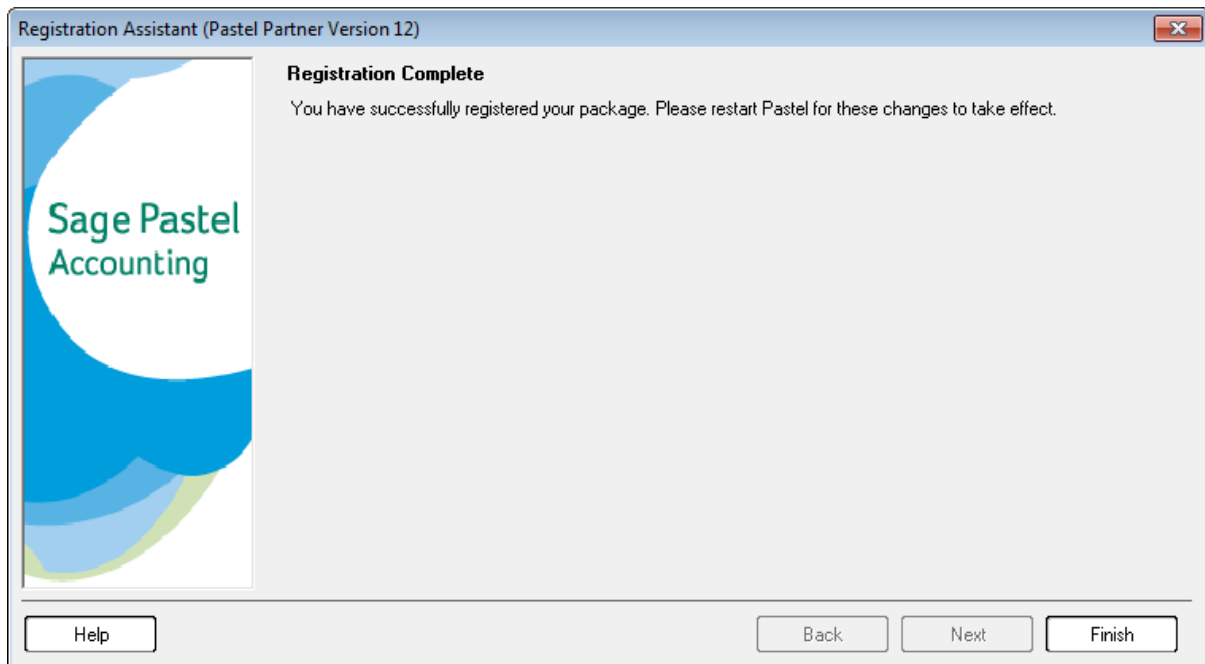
Registration Assistant (Pastel Partner Version 12)

Sage Pastel Accounting

Registration Complete

You have successfully registered your package. Please restart Pastel for these changes to take effect.

Help

Back

Next

Finish